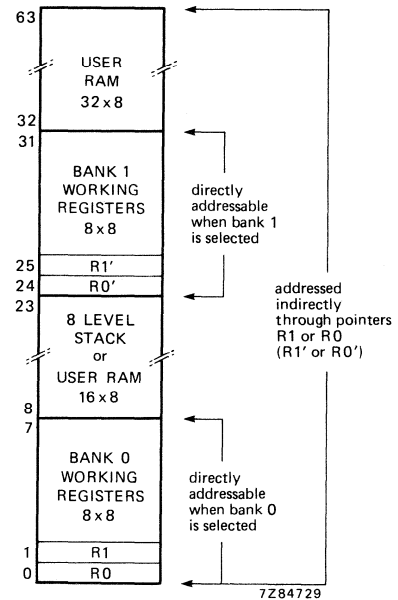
63

USER
RAM
32 x 8

32
31

BANK 1
WORKING
REGISTERS
8 x 8

25 R1'
24 R0'
23

8 LEVEL
STACK
or
USER RAM
16 x 8

8
7

BANK 0
WORKING
REGISTERS
8 x 8

1 R1
0 R0

directly addressable when bank 1 is selected

addressed indirectly through pointers R1 or R0 (R1' or R0')

directly addressable when bank 0 is selected

7Z84729